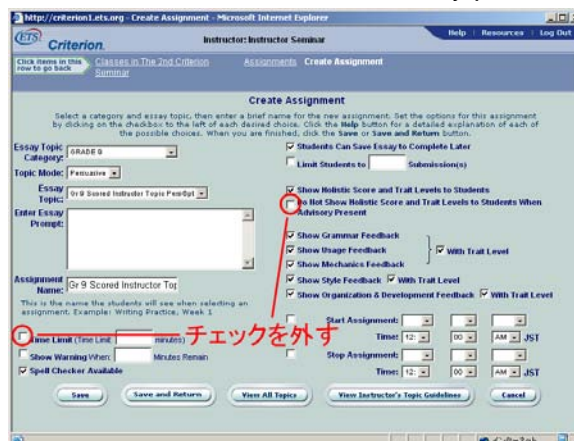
http://criterion1.ets.org - Create Assignment - Microsoft Internet Explorer

ETS Criterion.

Instructor: Instructor Seminar

Help | Resources | Log Out

Click items in this row to go back

Classes in The 2nd Criterion Seminar

Assignments

Create Assignment

Create Assignment

Select a category and essay topic, then enter a brief name for the new assignment. Set the options for this assignment by clicking on the checkbox to the left of each desired choice. Click the Help button for a detailed explanation of each of the possible choices. When you are finished, click the Save or Save and Return button.

Essay Topic Category: GRADE 9

Topic Mode: Persuasive

Essay Topic: Gr 9 Scored Instructor Topic Pers6pt

Enter Essay Prompt:

Assignment Name: Gr 9 Scored Instructor Top

This is the name the students will see when selecting an assignment. Example: Writing Practice, Week 1

Time Limit (Time Limit minutes)

Show Warning When: Minutes Remain

Spell Checker Available

Students Can Save Essay to Complete Later

Limit Students to Submission(s)

Show Holistic Score and Trait Levels to Students

Do Not Show Holistic Score and Trait Levels to Students When Advisory Present

Show Grammar Feedback

Show Usage Feedback

Show Mechanics Feedback

With Trait Level

Show Style Feedback With Trait Level

Show Organization & Development Feedback With Trait Level

チェックを外す

Start Assignment:

Time: 12: 00 AM JST

Stop Assignment:

Time: 12: 00 AM JST

Save

Save and Return

View All Topics

View Instructor's Topic Guidelines

Cancel